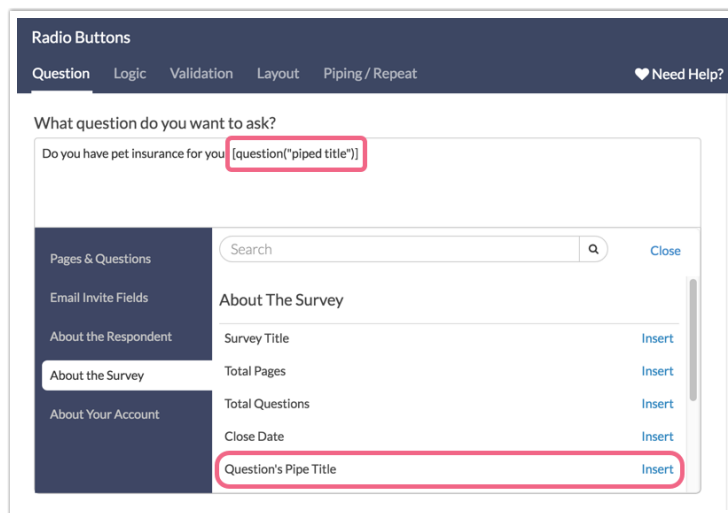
Radio Buttons

Question Logic Validation Layout Piping / Repeat

♥ Need Help?

What question do you want to ask?

Do you have pet insurance for you [question("piped title")]

Pages & Questions

Email Invite Fields

About the Respondent

About the Survey

About Your Account

Search

Close

About The Survey

| | |
|---|---|
| Survey Title | Insert |
| Total Pages | Insert |
| Total Questions | Insert |
| Close Date | Insert |
| Question's Pipe Title | Insert |